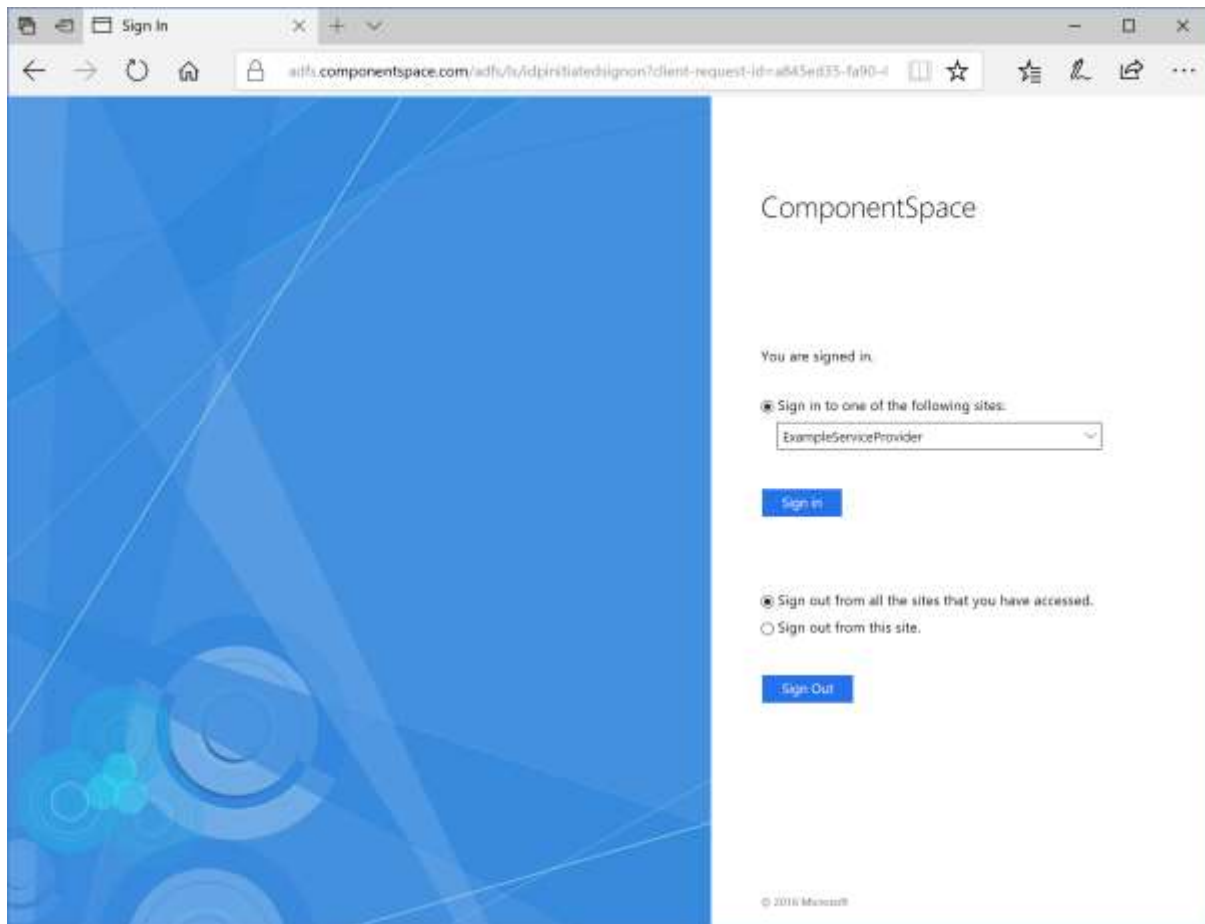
Sign In

adfs.componentspace.com/adfs/ls/idpinitiatedsignon?client-request-id=a845ed35-fa90-4

ComponentSpace

You are signed in.

Sign in to one of the following sites:

ExampleServiceProvider

Sign in

Sign out from all the sites that you have accessed.

Sign out from this site.

Sign Out

© 2016 Microsoft